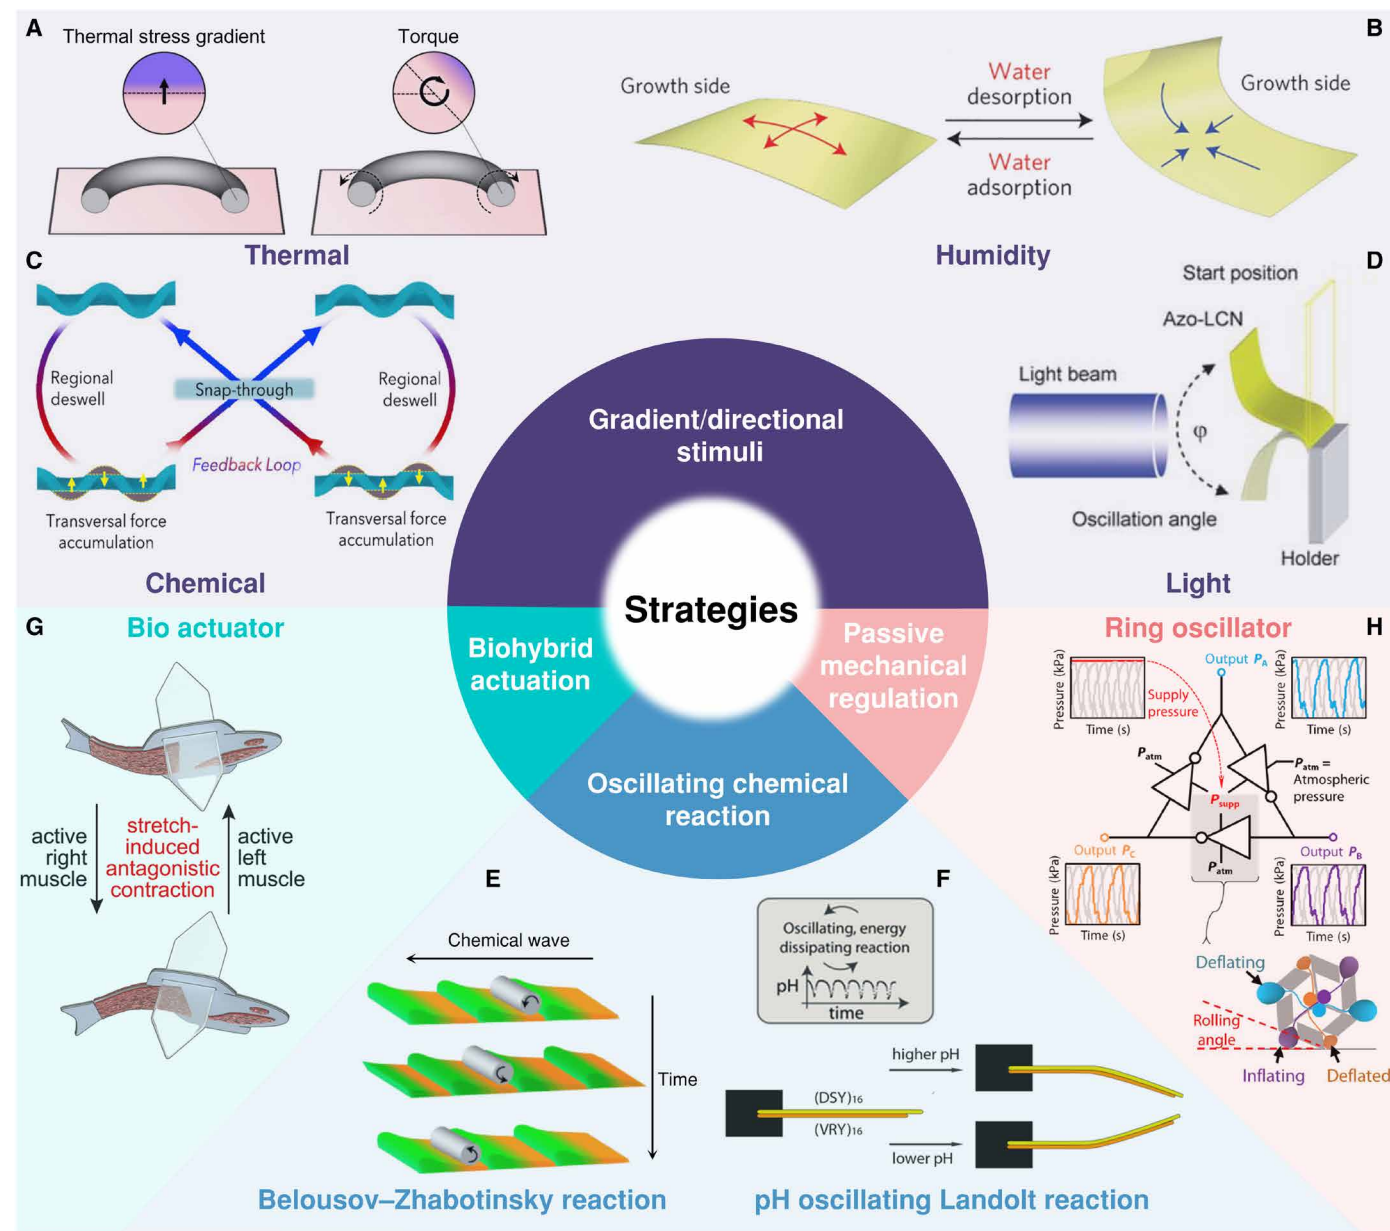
A Thermal stress gradient

Torque

Thermal

B

Growth side

Water desorption

Water adsorption

Growth side

Humidity

C

Regional deswell

Snap-through

Regional deswell

Feedback Loop

Transversal force accumulation

Transversal force accumulation

Chemical

D

Start position

Azo-LCN

Light beam

φ

Oscillation angle

Holder

Light

Gradient/directional stimuli

Strategies

Biohybrid actuation

Passive mechanical regulation

Oscillating chemical reaction

G

Bio actuator

active right muscle

stretch-induced antagonistic contraction

active left muscle

Ring oscillator

H

Pressure (kPa)

Time (s)

Supply pressure

Output $P_A$

Pressure (kPa)

Time (s)

$P_{atm}$

$P_{atm}$ = Atmospheric pressure

$P_{supp}$

Output $P_C$

Output $P_B$

$P_{atm}$

Pressure (kPa)

Time (s)

Pressure (kPa)

Time (s)

Deflating

Rolling angle

Inflating

Deflated

E

Chemical wave

Time

Belousov–Zhabotinsky reaction

F

Oscillating, energy dissipating reaction

pH

time

higher pH

(DSY)16

(VRY)16

lower pH

pH oscillating Landolt reaction